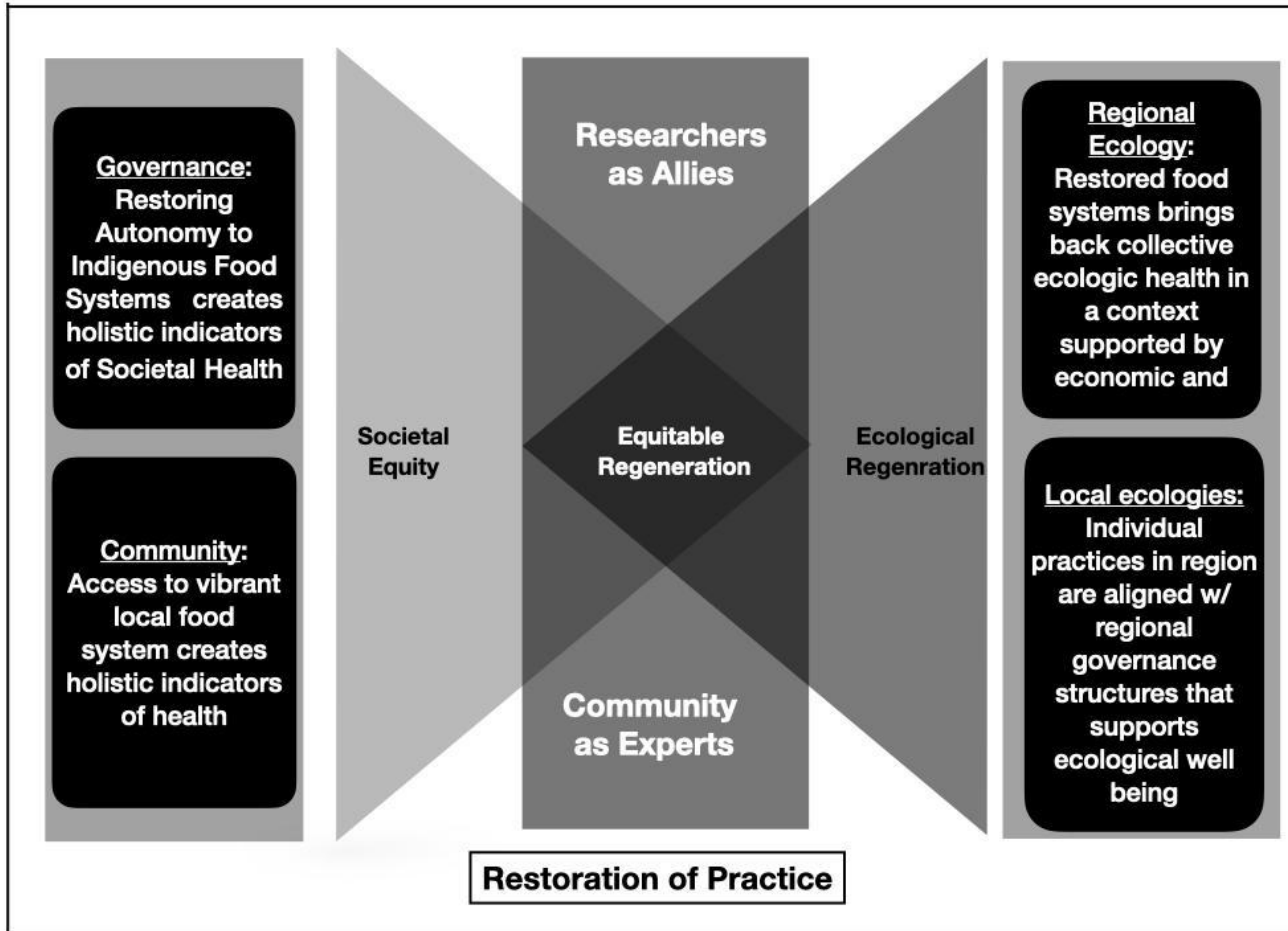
Governance: Restoring Autonomy to Indigenous Food Systems creates holistic indicators of Societal Health

Community: Access to vibrant local food system creates holistic indicators of health

Societal Equity

Researchers as Allies

Equitable Regeneration

Community as Experts

Ecological Regenration

Regional Ecology: Restored food systems brings back collective ecologic health in a context supported by economic and

Local ecologies: Individual practices in region are aligned w/ regional governance structures that supports ecological well being

Restoration of Practice